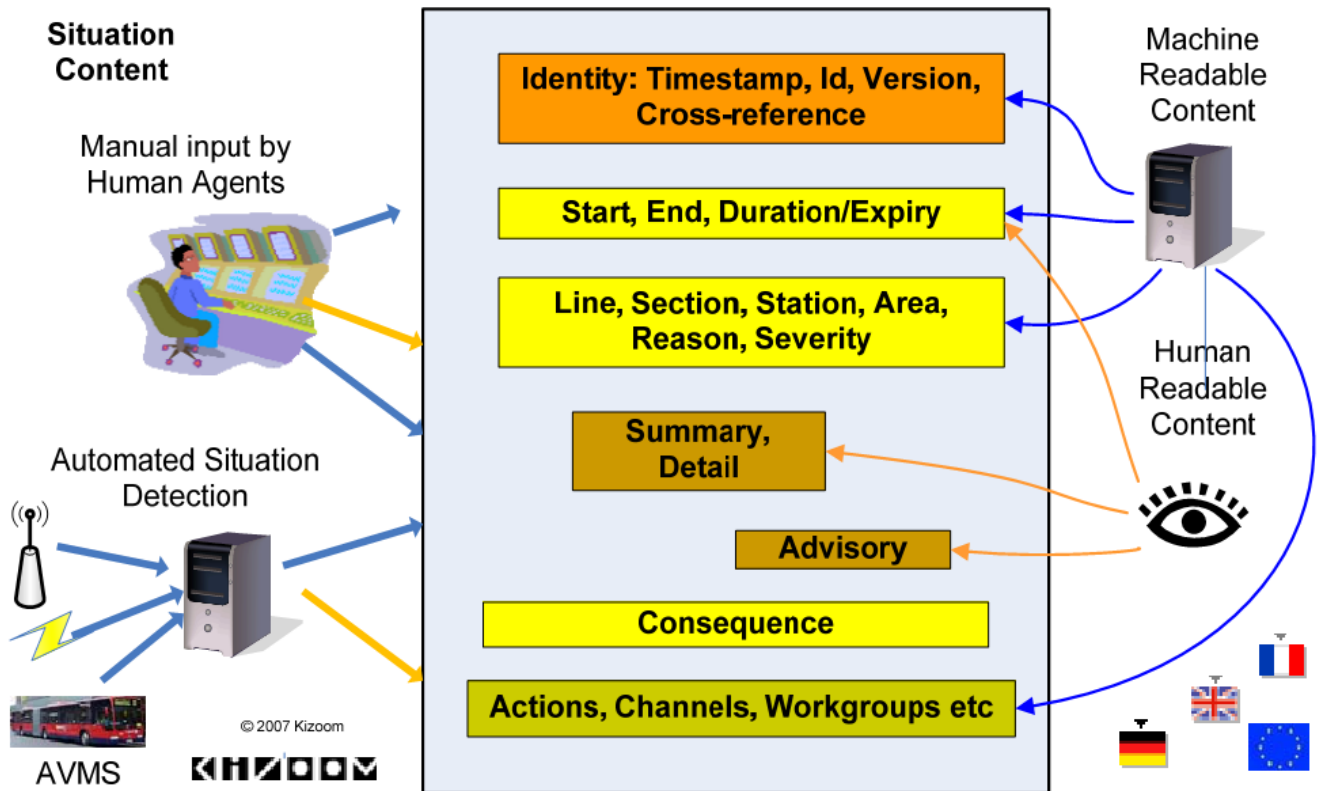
Situation Content

Manual input by Human Agents

Automated Situation Detection

AVMS

© 2007 Kizoom

KIZOOM

Identity: Timestamp, Id, Version, Cross-reference

Start, End, Duration/Expiry

Line, Section, Station, Area, Reason, Severity

Summary, Detail

Advisory

Consequence

Actions, Channels, Workgroups etc

Machine Readable Content

Human Readable Content